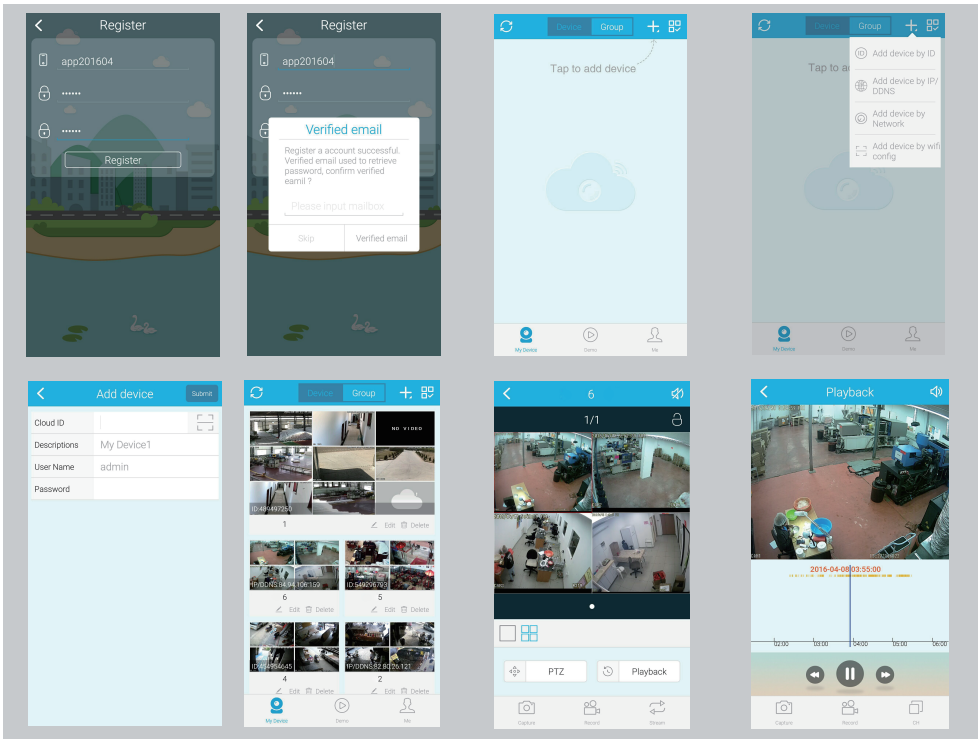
Register

app201604

••••••

••••••

Register

Register

app201604

••••••

Verified email

Register a account successful. Verified email used to retrieve password, confirm verified eamil ?

Please input mailbox

Skip

Verified email

Device Group

Tap to add device

My Device

Demo

Me

Device Group

Tap to a

Add device by ID

Add device by IP/DDNS

Add device by Network

Add device by wifi config

My Device

Demo

Me

Add device

Submit

Cloud ID

Descriptions

My Device1

User Name

admin

Password

Device Group

NO VIDEO

ID:489497250

1

Edit Delete

IP/DDNS:84.94.106.159

6

Edit Delete

ID:54929079

5

Edit Delete

ID:484954645

4

Edit Delete

IP/DDNS:82.80.26.121

2

Edit Delete

My Device

Demo

Me

6

1/1

PTZ

Playback

Capture

Record

Stream

Playback

2016-04-08 03:55:00

02:00

03:00

04:00

05:00

06:00

Capture

Record

Off